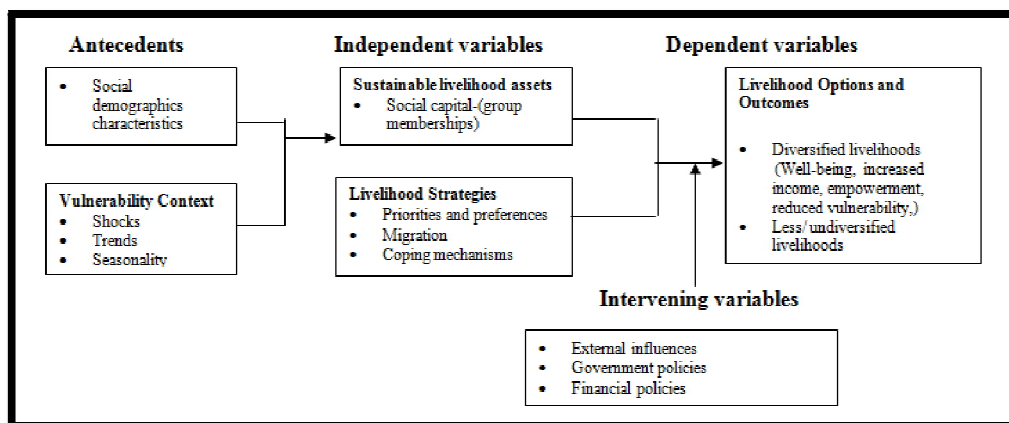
Antecedents

Independent variables

Dependent variables

- Social demographics characteristics

Vulnerability Context
- Shocks
- Trends
- Seasonality

Sustainable livelihood assets
- Social capital-(group memberships)

Livelihood Strategies
- Priorities and preferences
- Migration
- Coping mechanisms

Livelihood Options and Outcomes

- Diversified livelihoods (Well-being, increased income, empowerment, reduced vulnerability,)
- Less/ undiversified livelihoods

Intervening variables

- External influences
- Government policies
- Financial policies